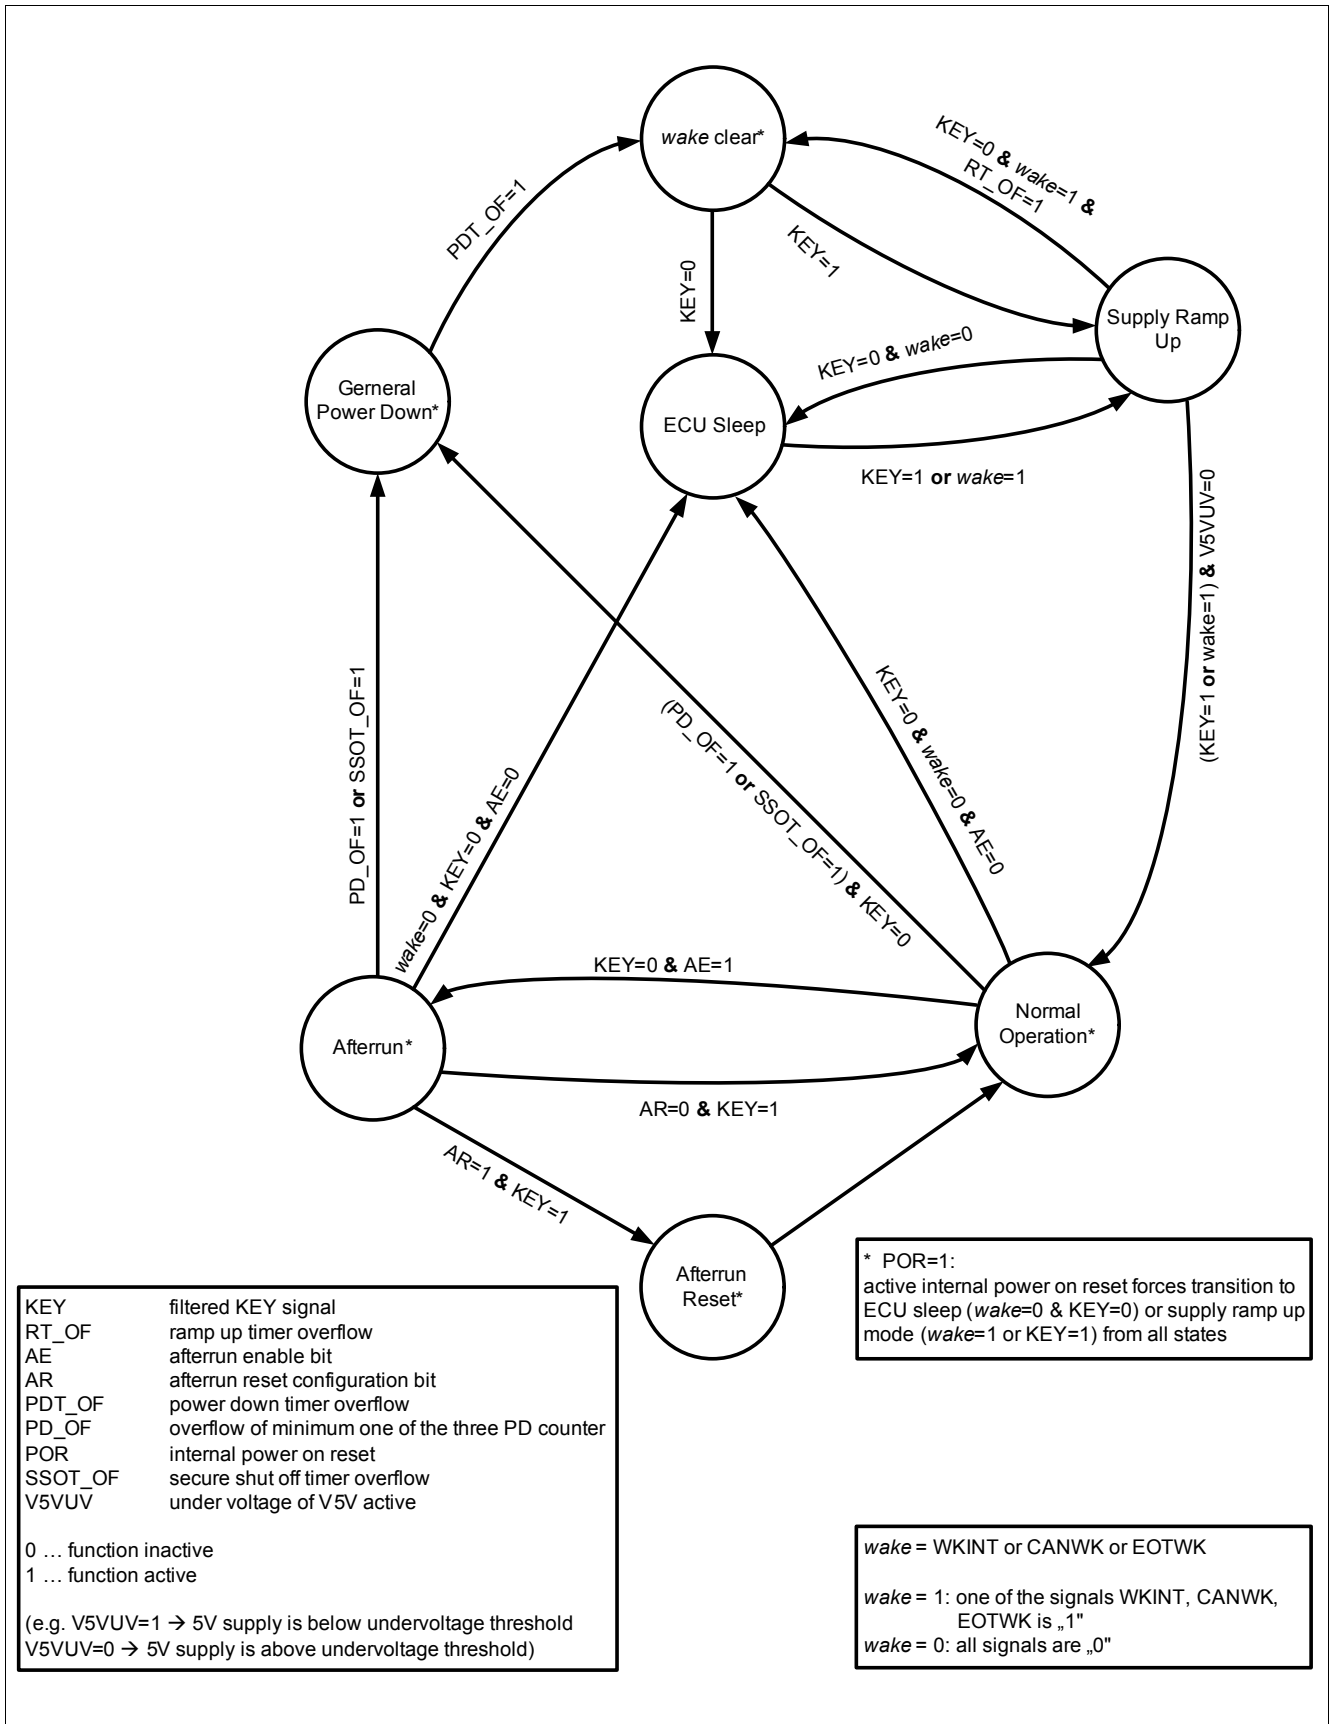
wake clear*

KEY=0 & wake=1 & RT_OF=1

PDT_OF=1

KEY=0

KEY=1

Supply Ramp Up

KEY=0 & wake=0

Gerneral Power Down*

ECU Sleep

KEY=1 or wake=1

(KEY=1 or wake=1) & V5VUV=0

PD_OF=1 or SSOT_OF=1

wake=0 & KEY=0 & AE=0

(PD_OF=1 or SSOT_OF=1) & KEY=0

KEY=0 & wake=0 & AE=0

KEY=0 & AE=1

Afterrun*

Normal Operation*

AR=0 & KEY=1

AR=1 & KEY=1

Afterrun Reset*

* POR=1:
active internal power on reset forces transition to ECU sleep (wake=0 & KEY=0) or supply ramp up mode (wake=1 or KEY=1) from all states

| | |
|---|---|
| KEY | filtered KEY signal |
| RT_OF | ramp up timer overflow |
| AE | afterrun enable bit |
| AR | afterrun reset configuration bit |
| PDT_OF | power down timer overflow |
| PD_OF | overflow of minimum one of the three PD counter |
| POR | internal power on reset |
| SSOT_OF | secure shut off timer overflow |
| V5VUV | under voltage of V5V active |

0 … function inactive
1 … function active

(e.g. V5VUV=1 → 5V supply is below undervoltage threshold
V5VUV=0 → 5V supply is above undervoltage threshold)

wake = WKINT or CANWK or EOTWK

wake = 1: one of the signals WKINT, CANWK, EOTWK is „1"
wake = 0: all signals are „0"